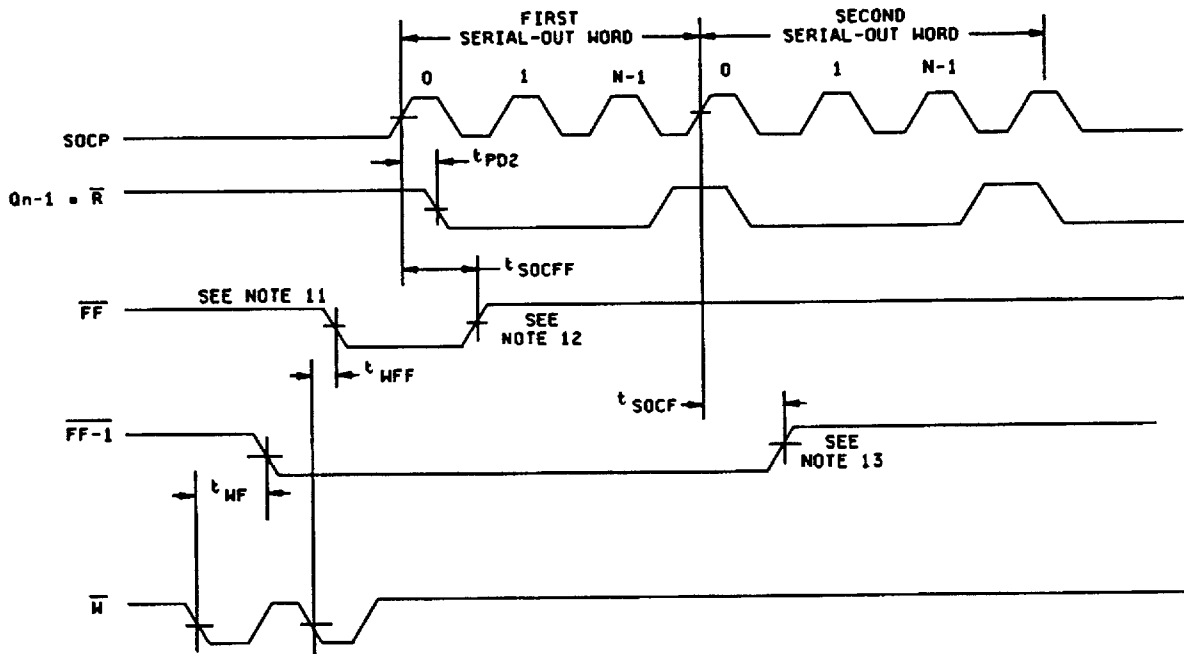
FIRST SERIAL-OUT WORD

SECOND SERIAL-OUT WORD

0 1 N-1 0 1 N-1

SOCP

$t_{PD2}$

Qn-1 = $\overline{R}$

$t_{SOCFF}$

SEE NOTE 11

$\overline{FF}$

SEE NOTE 12

$t_{WFF}$

$t_{SOCF}$

$\overline{FF-1}$

SEE NOTE 13

$t_{WF}$

$\overline{W}$